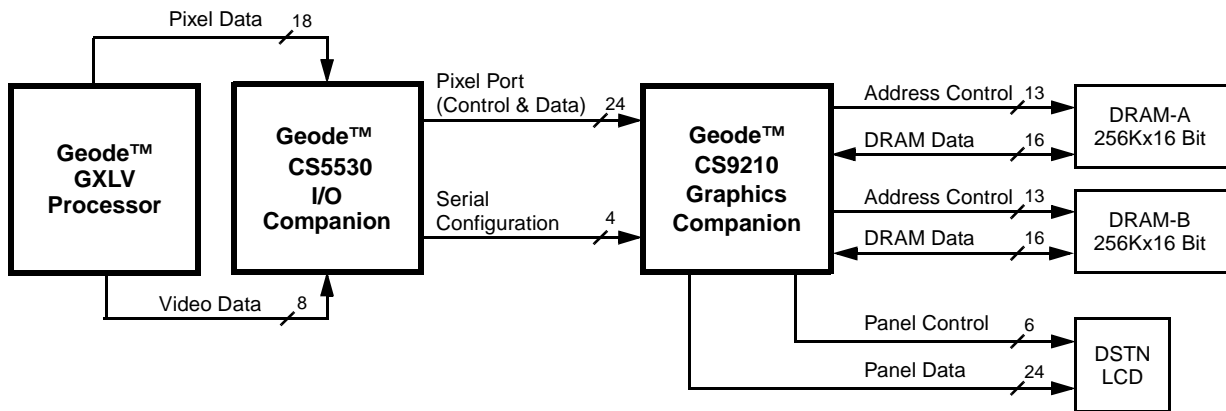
Pixel Data 18

Geode™ GXLV Processor

Geode™ CS5530 I/O Companion

Video Data 8

Pixel Port (Control & Data) 24

Serial Configuration 4

Geode™ CS9210 Graphics Companion

Address Control 13

DRAM Data 16

DRAM-A 256Kx16 Bit

Address Control 13

DRAM Data 16

DRAM-B 256Kx16 Bit

Panel Control 6

Panel Data 24

DSTN LCD